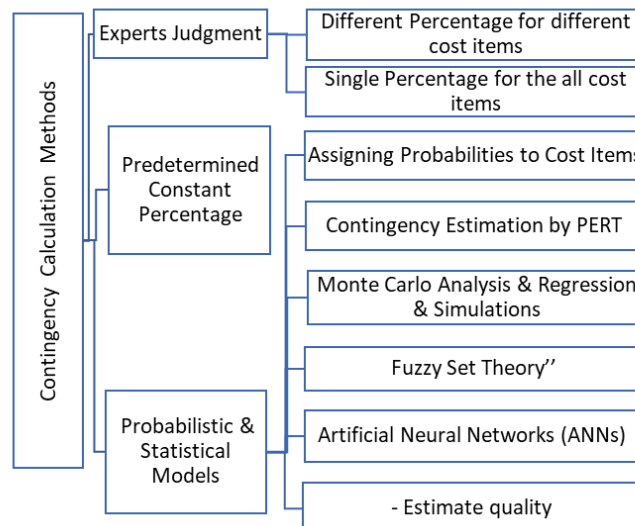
Contingency Calculation Methods

Experts Judgment

Different Percentage for different cost items

Single Percentage for the all cost items

Predetermined Constant Percentage

Probabilistic & Statistical Models

Assigning Probabilities to Cost Items

Contingency Estimation by PERT

Monte Carlo Analysis & Regression & Simulations

Fuzzy Set Theory’’

Artificial Neural Networks (ANNs)

- Estimate quality